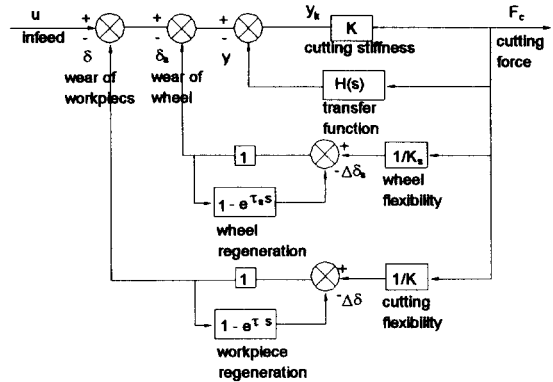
u
infeed
+
-
$\delta$
wear of workpiece
+
-
$\delta_s$
wear of wheel
+
-
y
$y_k$
K
cutting stiffness
$F_c$
cutting force
H(s)
transfer function
1
+
$-\Delta\delta_s$
$1/K_s$
wheel flexibility
$1 - e^{\tau_s s}$
wheel regeneration
1
+
$-\Delta\delta$
$1/K$
cutting flexibility
$1 - e^{\tau s}$
workpiece regeneration